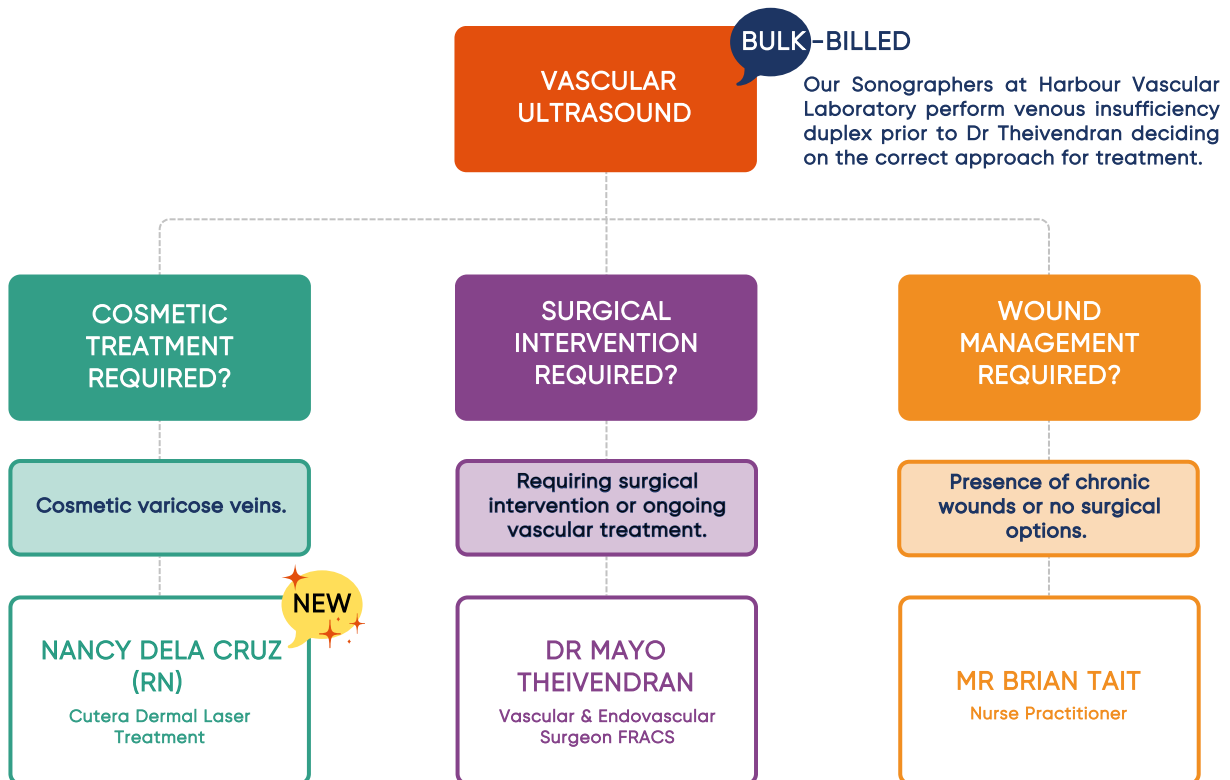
VASCULAR ULTRASOUND

BULK-BILLED

Our Sonographers at Harbour Vascular Laboratory perform venous insufficiency duplex prior to Dr Theivendran deciding on the correct approach for treatment.

COSMETIC TREATMENT REQUIRED?

SURGICAL INTERVENTION REQUIRED?

WOUND MANAGEMENT REQUIRED?

Cosmetic varicose veins.

Requiring surgical intervention or ongoing vascular treatment.

Presence of chronic wounds or no surgical options.

NEW

NANCY DELA CRUZ (RN)

Cutera Dermal Laser Treatment

DR MAYO THEIVENDRAN

Vascular & Endovascular Surgeon FRACS

MR BRIAN TAIT

Nurse Practitioner